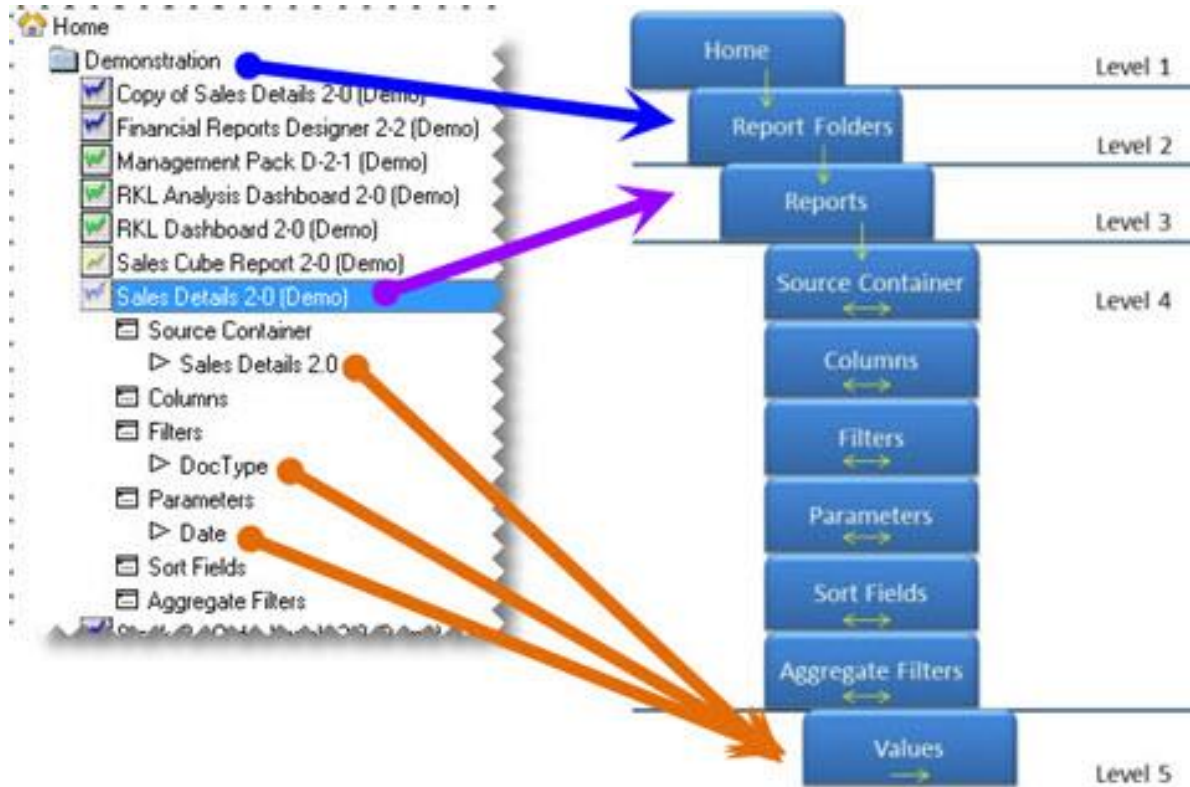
Home
Demonstration
Copy of Sales Details 2-0 (Demo)
Financial Reports Designer 2-2 (Demo)
Management Pack D-2-1 (Demo)
RKL Analysis Dashboard 2-0 (Demo)
RKL Dashboard 2-0 (Demo)
Sales Cube Report 2-0 (Demo)
Sales Details 2-0 (Demo)
Source Container
Sales Details 2.0
Columns
Filters
DocType
Parameters
Date
Sort Fields
Aggregate Filters
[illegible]

Home
Level 1
Report Folders
Level 2
Reports
Level 3
Source Container
Level 4
Columns
Filters
Parameters
Sort Fields
Aggregate Filters
Values
Level 5